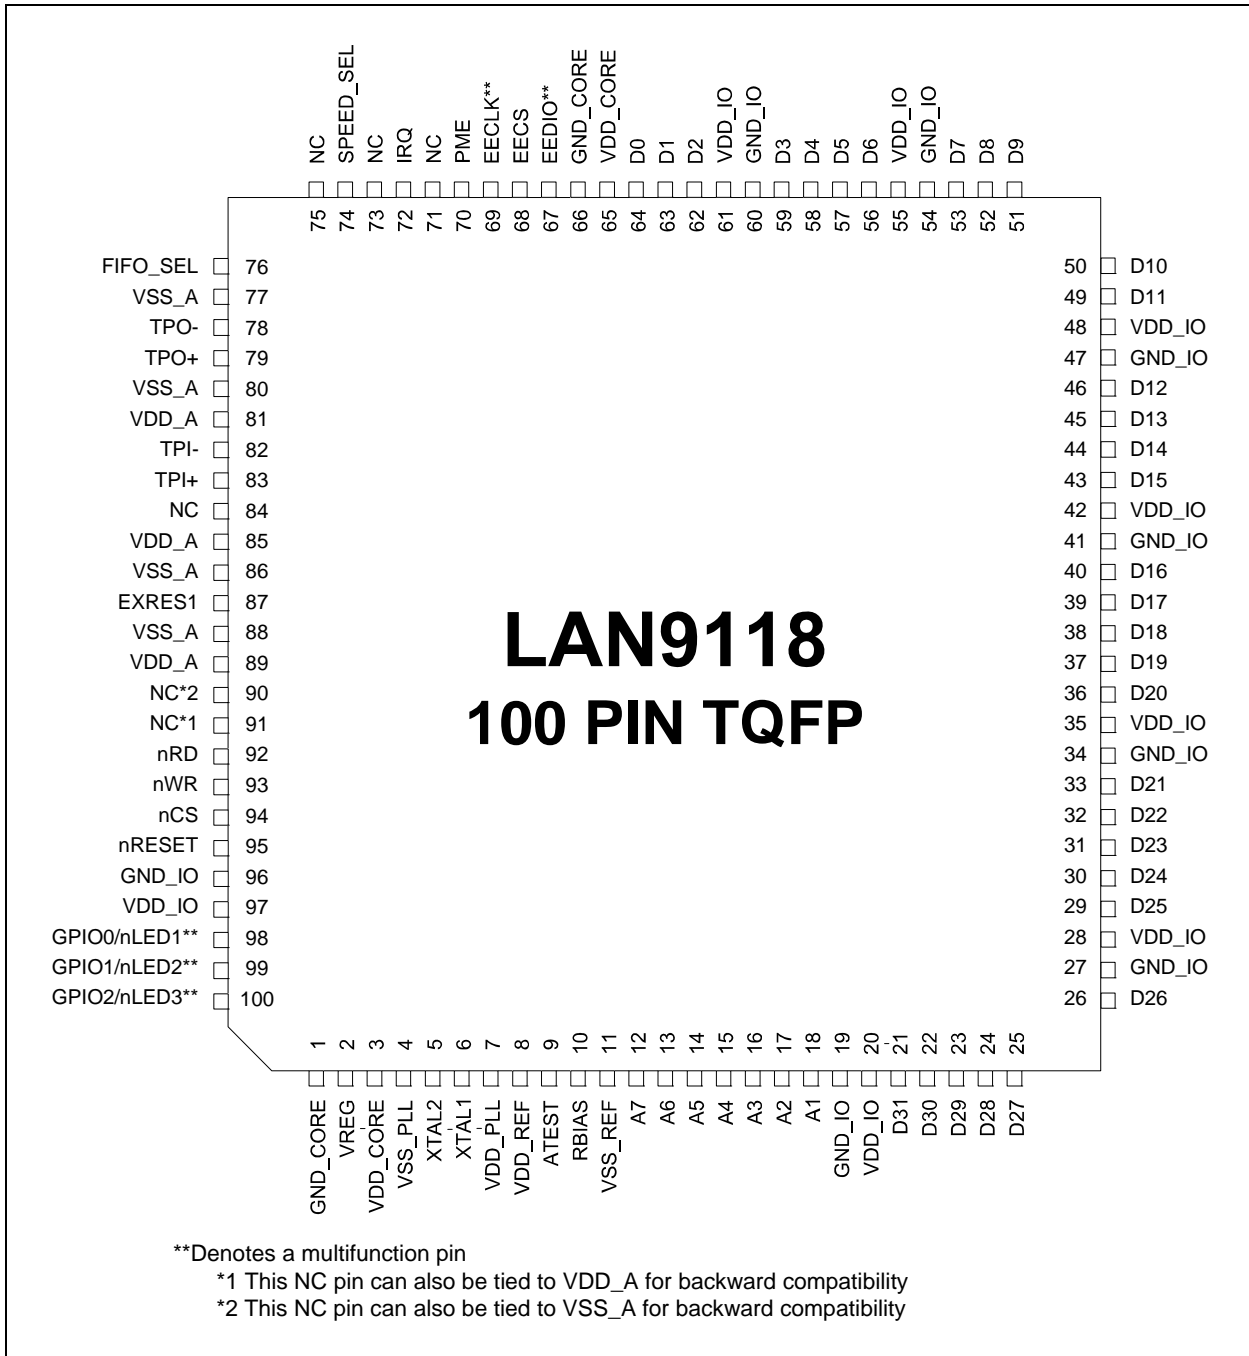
NC SPEED_SEL NC IRQ NC PME EECLK** EECS EEDIO** GND_CORE VDD_CORE D0 D1 D2 VDD_IO GND_IO D3 D4 D5 D6 VDD_IO GND_IO D7 D8 D9

75 74 73 72 71 70 69 68 67 66 65 64 63 62 61 60 59 58 57 56 55 54 53 52 51

FIFO_SEL 76
VSS_A 77
TPO- 78
TPO+ 79
VSS_A 80
VDD_A 81
TPI- 82
TPI+ 83
NC 84
VDD_A 85
VSS_A 86
EXRES1 87
VSS_A 88
VDD_A 89
NC*2 90
NC*1 91
nRD 92
nWR 93
nCS 94
nRESET 95
GND_IO 96
VDD_IO 97
GPIO0/nLED1** 98
GPIO1/nLED2** 99
GPIO2/nLED3** 100

50 D10
49 D11
48 VDD_IO
47 GND_IO
46 D12
45 D13
44 D14
43 D15
42 VDD_IO
41 GND_IO
40 D16
39 D17
38 D18
37 D19
36 D20
35 VDD_IO
34 GND_IO
33 D21
32 D22
31 D23
30 D24
29 D25
28 VDD_IO
27 GND_IO
26 D26

LAN9118
100 PIN TQFP

1 2 3 4 5 6 7 8 9 10 11 12 13 14 15 16 17 18 19 20 21 22 23 24 25

GND_CORE VREG VDD_CORE VSS_PLL XTAL2 XTAL1 VDD_PLL VDD_REF ATEST RBIAS VSS_REF A7 A6 A5 A4 A3 A2 A1 GND_IO VDD_IO D31 D30 D29 D28 D27

**Denotes a multifunction pin
*1 This NC pin can also be tied to VDD_A for backward compatibility
*2 This NC pin can also be tied to VSS_A for backward compatibility